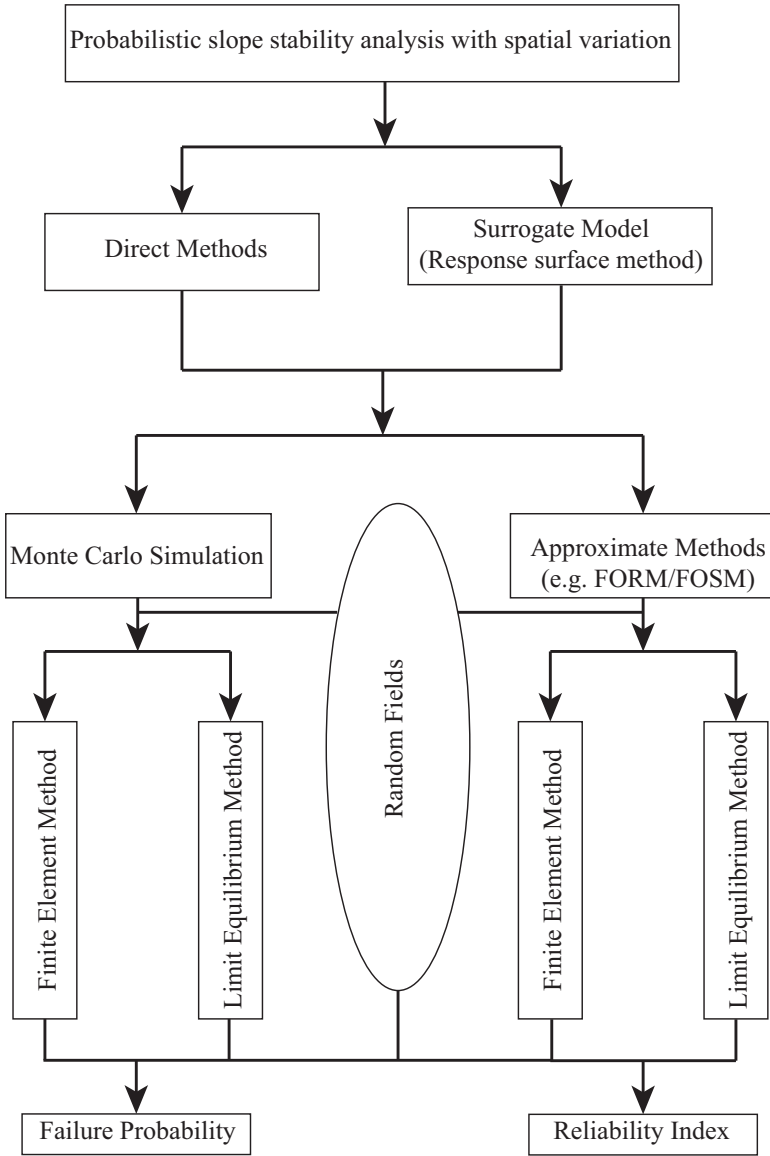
Probabilistic slope stability analysis with spatial variation

Direct Methods

Surrogate Model (Response surface method)

Monte Carlo Simulation

Random Fields

Approximate Methods (e.g. FORM/FOSM)

Finite Element Method

Limit Equilibrium Method

Finite Element Method

Limit Equilibrium Method

Failure Probability

Reliability Index